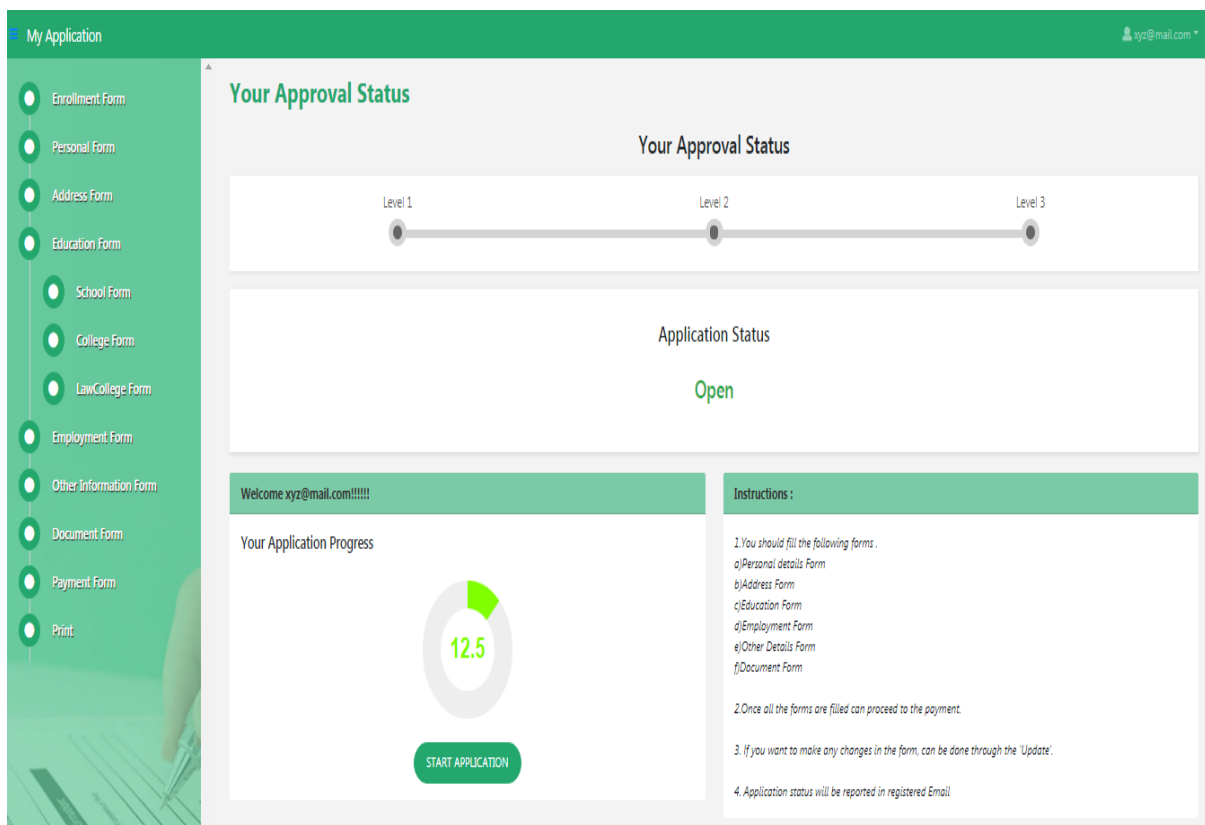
My Application

xyz@mail.com

Enrollment Form
Personal Form
Address Form
Education Form
School Form
College Form
LawCollege Form
Employment Form
Other Information Form
Document Form
Payment Form
Print

Your Approval Status

Your Approval Status

Level 1
Level 2
Level 3

Application Status

Open

Welcome xyz@mail.com!!!!!!

Your Application Progress

12.5

START APPLICATION

Instructions :

1.You should fill the following forms .
a)Personal details Form
b)Address Form
c)Education Form
d)Employment Form
e)Other Details Form
f)Document Form

2.Once all the forms are filled can proceed to the payment.

3. If you want to make any changes in the form, can be done through the 'Update'.

4. Application status will be reported in registered Email